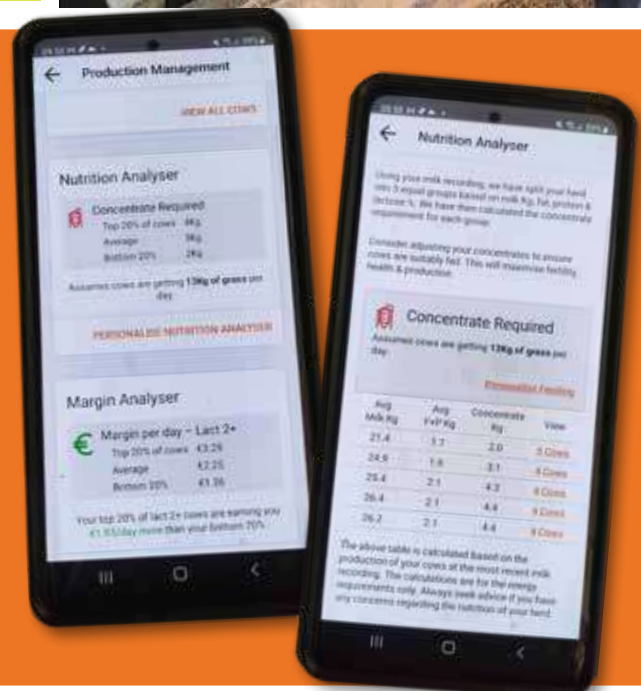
Production Management

VIEW ALL COWS

Nutrition Analyser

Concentrate Required

| | |
|---|---|
| Top 20% of cows | 4Kg |
| Average | 3Kg |
| Bottom 20% | 2Kg |

Assumes cows are getting 13kg of grass per day

PERSONALISE NUTRITION ANALYSER

Margin Analyser

€ Margin per day – Lact 2+

| | |
|---|---|
| Top 20% of cows | €3.29 |
| Average | €2.25 |
| Bottom 20% | €1.36 |

Your top 20% of lact 2+ cows are earning you €1.93/day more than your bottom 20%

Nutrition Analyser

Using your milk recording, we have split your herd into 5 equal groups based on milk Kg, fat, protein & lactose %. We have then calculated the concentrate requirement for each group.

Consider adjusting your concentrates to ensure cows are suitably fed. This will maximise fertility, health & production.

Concentrate Required

Assumes cows are getting 13kg of grass per day.

Personalise Feeding

| Avg Milk Kg | Avg F+P Kg | Concentrate Kg | View |
|---|---|---|---|
| 21.4 | 1.7 | 2.0 | 5 Cows |
| 24.9 | 1.8 | 3.1 | 4 Cows |
| 25.4 | 2.1 | 4.3 | 4 Cows |
| 26.4 | 2.1 | 4.4 | 4 Cows |
| 26.2 | 2.1 | 4.4 | 4 Cows |

The above table is calculated based on the production of your cows at the most recent milk recording. The calculations are for the energy requirements only. Always seek advice if you have any concerns regarding the nutrition of your herd.